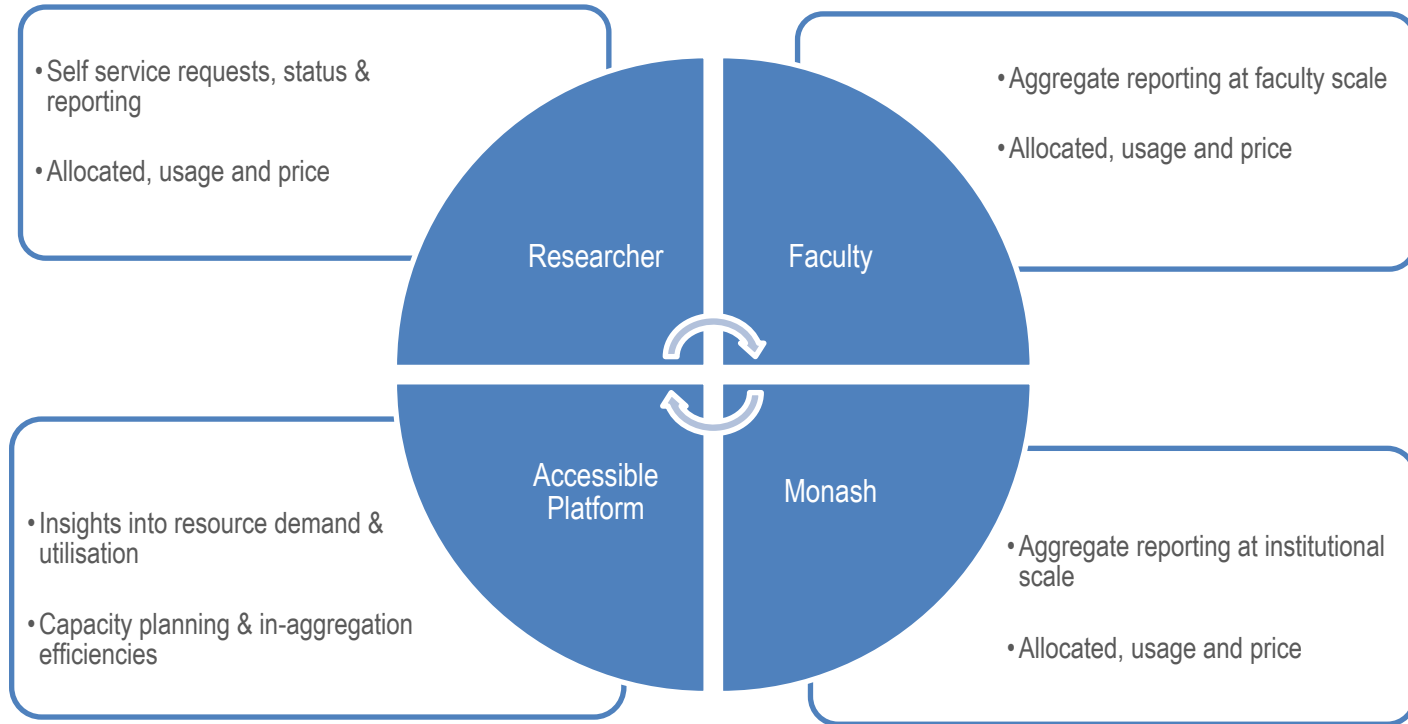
• Self service requests, status & reporting

• Allocated, usage and price

• Aggregate reporting at faculty scale

• Allocated, usage and price

Researcher

Faculty

Accessible Platform

Monash

• Insights into resource demand & utilisation

• Capacity planning & in-aggregation efficiencies

• Aggregate reporting at institutional scale

• Allocated, usage and price